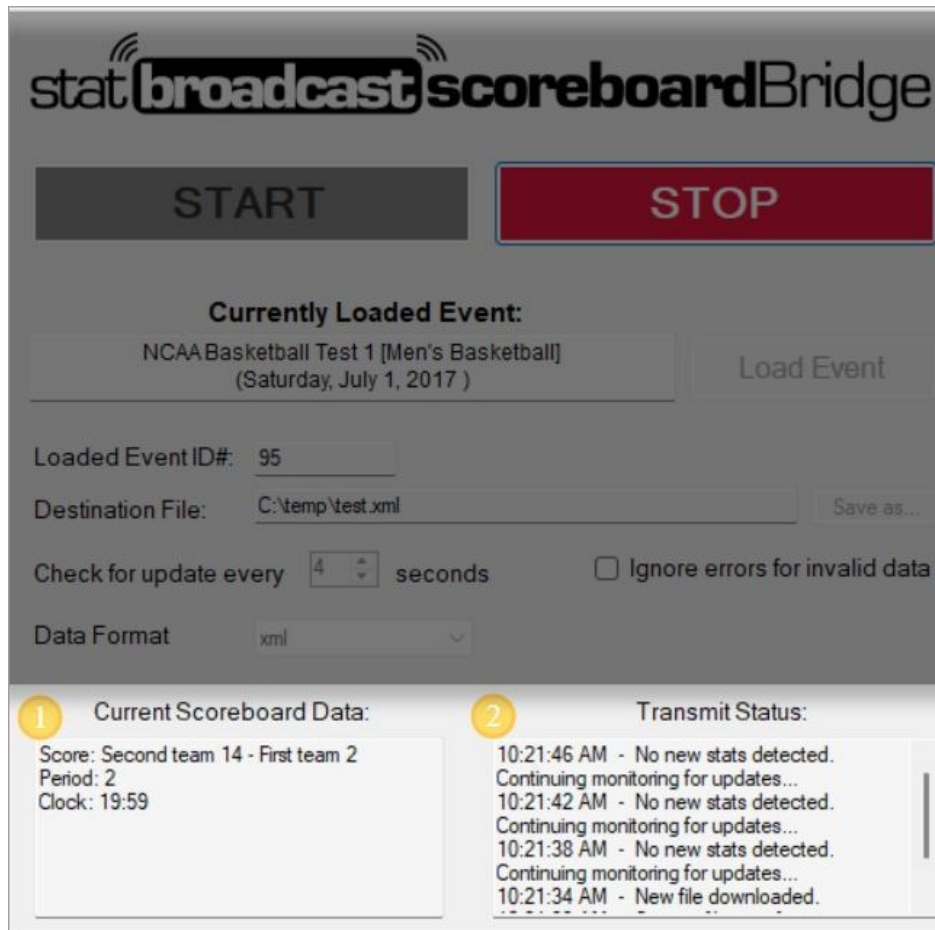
statbroadcastscoreboardBridge

START

STOP

Currently Loaded Event:

NCAA Basketball Test 1 [Men's Basketball] (Saturday, July 1, 2017 )

Load Event

Loaded Event ID#: 95

Destination File: C:\temp\test.xml

Save as...

Check for update every 4 seconds

Ignore errors for invalid data

Data Format xml

1 Current Scoreboard Data:

Score: Second team 14 - First team 2
Period: 2
Clock: 19:59

2 Transmit Status:

10:21:46 AM - No new stats detected. Continuing monitoring for updates...
10:21:42 AM - No new stats detected. Continuing monitoring for updates...
10:21:38 AM - No new stats detected. Continuing monitoring for updates...
10:21:34 AM - New file downloaded.
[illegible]